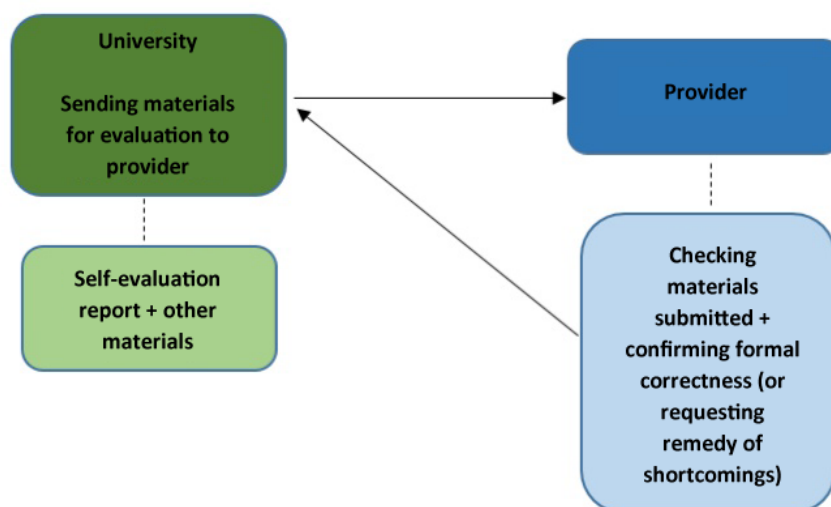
University

Sending materials for evaluation to provider

Provider

Self-evaluation report + other materials

Checking materials submitted + confirming formal correctness (or requesting remedy of shortcomings)